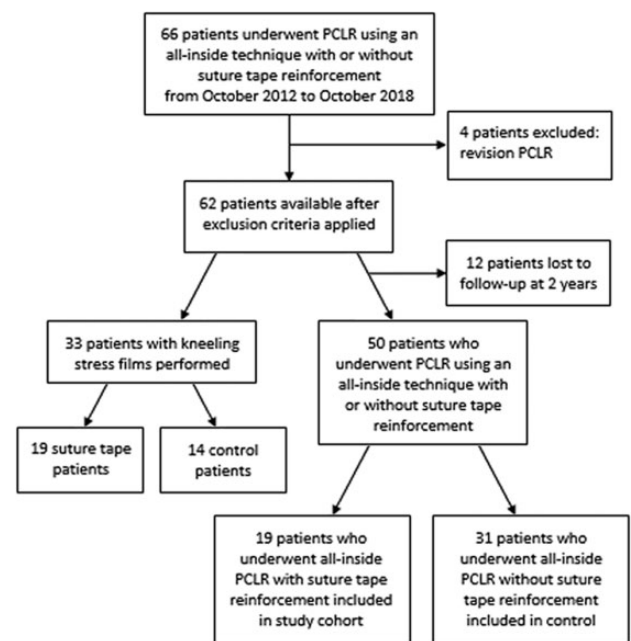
66 patients underwent PCLR using an all-inside technique with or without suture tape reinforcement from October 2012 to October 2018

4 patients excluded: revision PCLR

62 patients available after exclusion criteria applied

12 patients lost to follow-up at 2 years

33 patients with kneeling stress films performed

50 patients who underwent PCLR using an all-inside technique with or without suture tape reinforcement

19 suture tape patients

14 control patients

19 patients who underwent all-inside PCLR with suture tape reinforcement included in study cohort

31 patients who underwent all-inside PCLR without suture tape reinforcement included in control